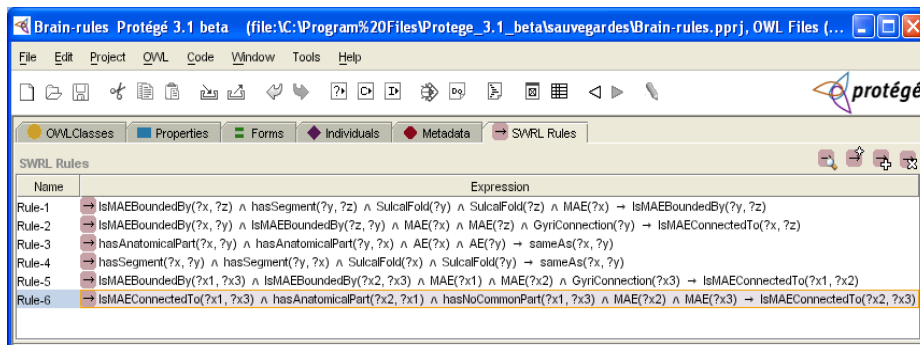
Brain-rules Protégé 3.1 beta (file:\C:\Program%20Files\Protege_3.1_beta\sauvegardes\Brain-rules.pprj, OWL Files (...

File Edit Project OWL Code Window Tools Help

protégé

OWLClasses Properties Forms Individuals Metadata SWRL Rules

SWRL Rules

| Name | Expression |
|---|---|
| Rule-1 | → IsMAEBoundedBy(?x, ?z) ∧ hasSegment(?y, ?z) ∧ SulcalFold(?y) ∧ SulcalFold(?z) ∧ MAE(?x) → IsMAEBoundedBy(?y, ?z) |
| Rule-2 | → IsMAEBoundedBy(?x, ?y) ∧ IsMAEBoundedBy(?z, ?y) ∧ MAE(?x) ∧ MAE(?z) ∧ GyriConnection(?y) → IsMAEConnectedTo(?x, ?z) |
| Rule-3 | → hasAnatomicalPart(?x, ?y) ∧ hasAnatomicalPart(?y, ?x) ∧ AE(?x) ∧ AE(?y) → sameAs(?x, ?y) |
| Rule-4 | → hasSegment(?x, ?y) ∧ hasSegment(?y, ?x) ∧ SulcalFold(?x) ∧ SulcalFold(?y) → sameAs(?x, ?y) |
| Rule-5 | → IsMAEBoundedBy(?x1, ?x3) ∧ IsMAEBoundedBy(?x2, ?x3) ∧ MAE(?x1) ∧ MAE(?x2) ∧ GyriConnection(?x3) → IsMAEConnectedTo(?x1, ?x2) |
| Rule-6 | → IsMAEConnectedTo(?x1, ?x3) ∧ hasAnatomicalPart(?x2, ?x1) ∧ hasNoCommonPart(?x1, ?x3) ∧ MAE(?x2) ∧ MAE(?x3) → IsMAEConnectedTo(?x2, ?x3) |